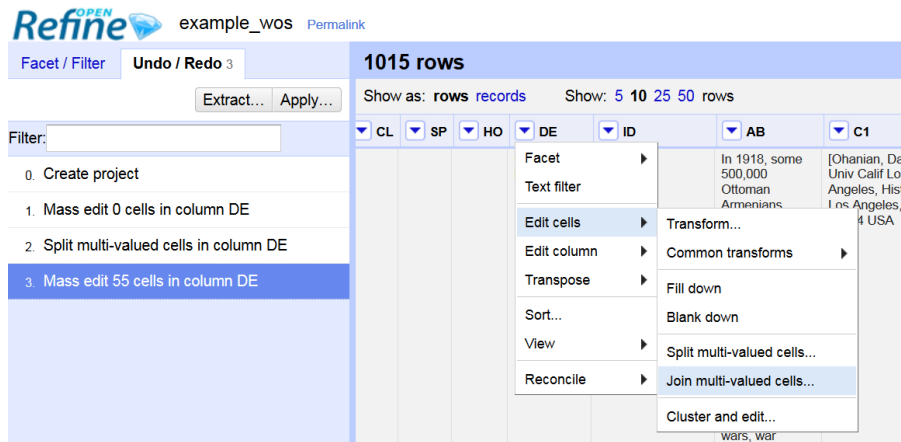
OPEN Refine example_wos Permalink

Facet / Filter Undo / Redo 3

Extract... Apply...

Filter:

0. Create project
1. Mass edit 0 cells in column DE
2. Split multi-valued cells in column DE
3. Mass edit 55 cells in column DE

1015 rows

Show as: rows records Show: 5 10 25 50 rows

CL SP HO DE ID AB C1

In 1918, some 500,000 Ottoman Armenians

[Ohanian, Da Univ Calif Lo Angeles, Hist Los Angeles, 4 USA

wars, war

Facet
Text filter
Edit cells
Edit column
Transpose
Sort...
View
Reconcile

Transform...
Common transforms
Fill down
Blank down
Split multi-valued cells...
Join multi-valued cells...
Cluster and edit...